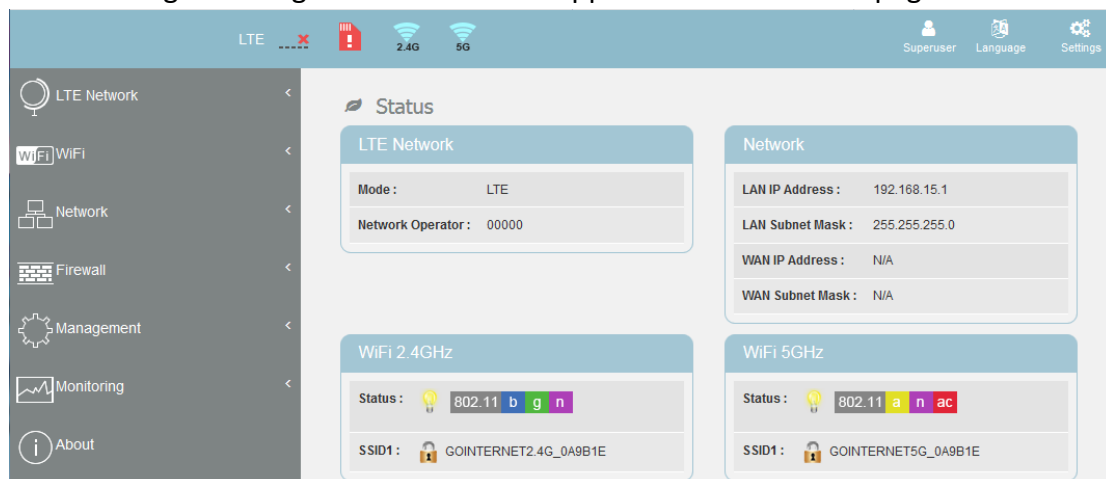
LTE 2.4G 5G Superuser Language Settings

LTE Network
WiFi WiFi
Network
Firewall
Management
Monitoring
About

Status

LTE Network

| Mode : | LTE |
|---|---|
| Network Operator : | 00000 |

Network

| LAN IP Address : | 192.168.15.1 |
|---|---|
| LAN Subnet Mask : | 255.255.255.0 |
| WAN IP Address : | N/A |
| WAN Subnet Mask : | N/A |

WiFi 2.4GHz

| Status : | 802.11 b g n |
|---|---|
| SSID1 : | GOINTERNET2.4G_0A9B1E |

WiFi 5GHz

| Status : | 802.11 a n ac |
|---|---|
| SSID1 : | GOINTERNET5G_0A9B1E |